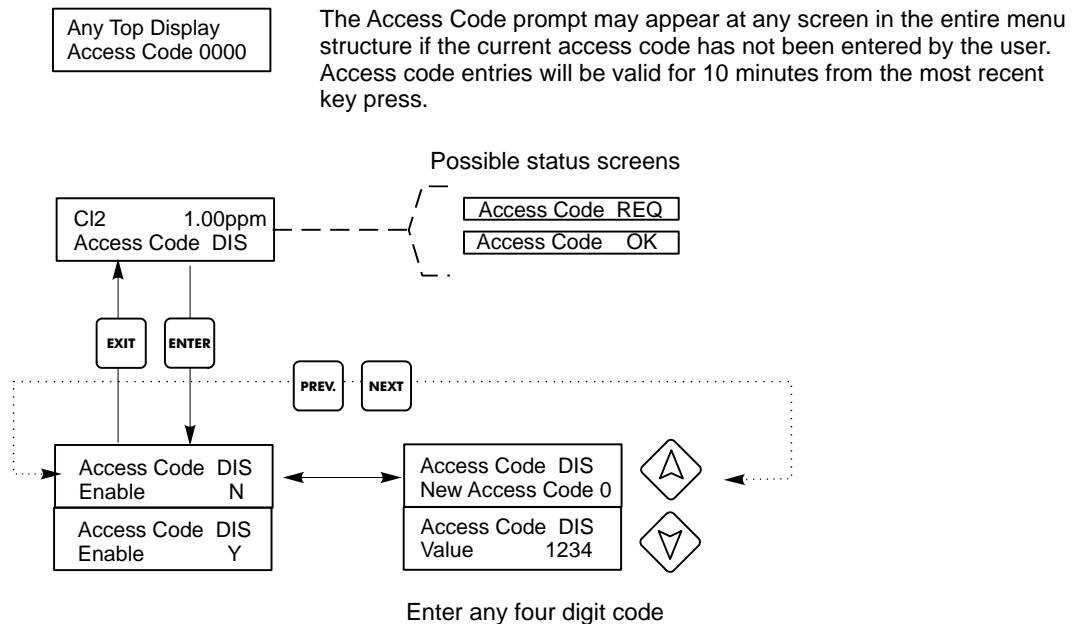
Any Top Display
Access Code 0000

The Access Code prompt may appear at any screen in the entire menu structure if the current access code has not been entered by the user. Access code entries will be valid for 10 minutes from the most recent key press.

Possible status screens

Cl2 1.00ppm
Access Code DIS

Access Code REQ

Access Code OK

EXIT

ENTER

PREV.

NEXT

Access Code DIS
Enable N

Access Code DIS
Enable Y

Access Code DIS
New Access Code 0

Access Code DIS
Value 1234

Enter any four digit code